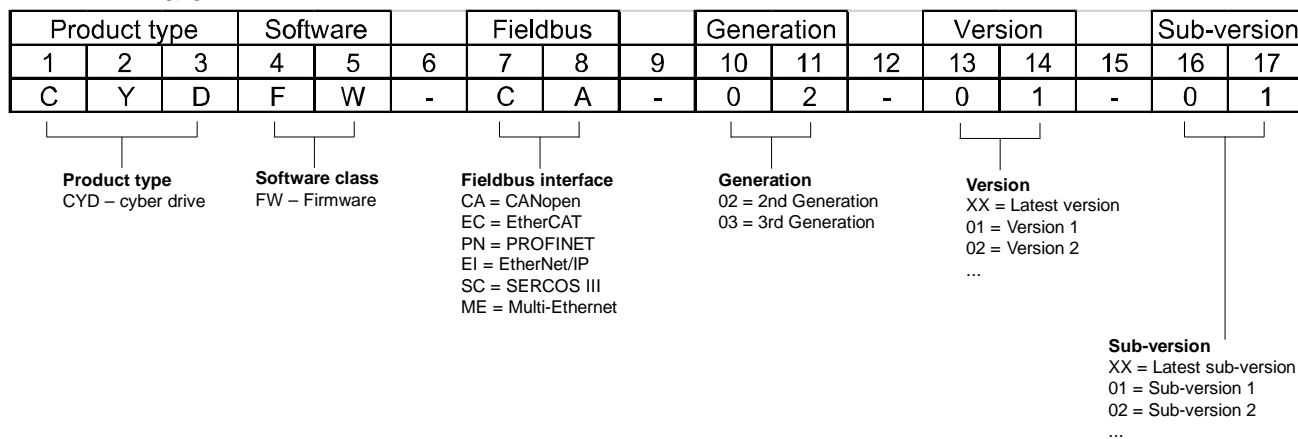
| Product type | | | Software | | | Fieldbus | | | Generation | | | Version | | | Sub-version | |
|---|---|---|---|---|---|---|---|---|---|---|---|---|---|---|---|---|
| 1 | 2 | 3 | 4 | 5 | 6 | 7 | 8 | 9 | 10 | 11 | 12 | 13 | 14 | 15 | 16 | 17 |
| C | Y | D | F | W | - | C | A | - | 0 | 2 | - | 0 | 1 | - | 0 | 1 |

**Product type**
CYD – cyber drive

**Software class**
FW – Firmware

**Fieldbus interface**
CA = CANopen
EC = EtherCAT
PN = PROFINET
EI = EtherNet/IP
SC = SERCOS III
ME = Multi-Ethernet

**Generation**
02 = 2nd Generation
03 = 3rd Generation

**Version**
XX = Latest version
01 = Version 1
02 = Version 2
...

**Sub-version**
XX = Latest sub-version
01 = Sub-version 1
02 = Sub-version 2
...